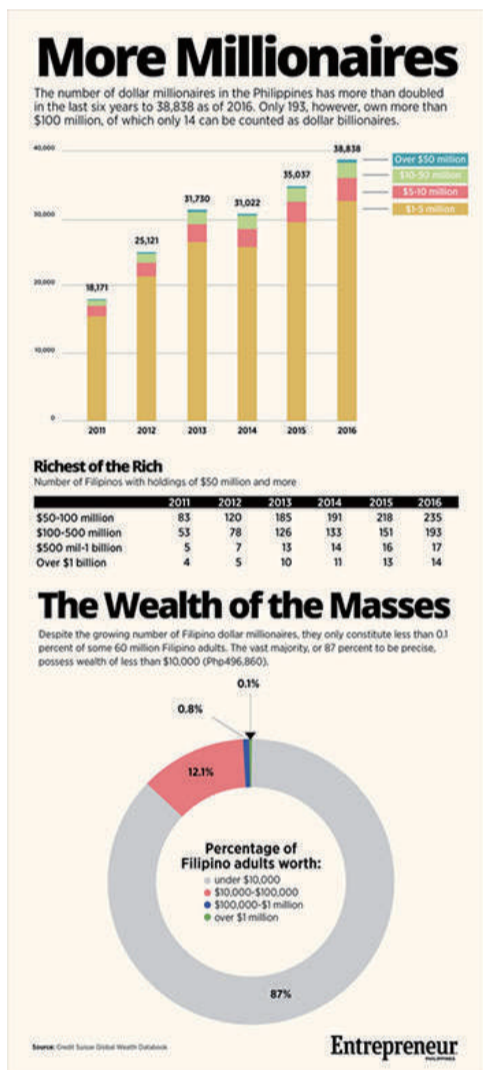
More Millionaires

The number of dollar millionaires in the Philippines has more than doubled in the last six years to 38,838 as of 2016. Only 193, however, own more than $100 million, of which only 14 can be counted as dollar billionaires.

40,000
30,000
20,000
10,000
0

18,171
25,121
31,730
31,022
35,037
38,838

Over $50 million
$10-50 million
$5-10 million
$1-5 million

2011
2012
2013
2014
2015
2016

Richest of the Rich

Number of Filipinos with holdings of $50 million and more

| | 2011 | 2012 | 2013 | 2014 | 2015 | 2016 |
|---|---|---|---|---|---|---|
| $50-100 million | 83 | 120 | 185 | 191 | 218 | 235 |
| $100-500 million | 53 | 78 | 126 | 133 | 151 | 193 |
| $500 mil-1 billion | 5 | 7 | 13 | 14 | 16 | 17 |
| Over $1 billion | 4 | 5 | 10 | 11 | 13 | 14 |

The Wealth of the Masses

Despite the growing number of Filipino dollar millionaires, they only constitute less than 0.1 percent of some 60 million Filipino adults. The vast majority, or 87 percent to be precise, possess wealth of less than $10,000 (Php496,860).

0.1%
0.8%
12.1%
87%

Percentage of Filipino adults worth:
under $10,000
$10,000-$100,000
$100,000-$1 million
over $1 million

Source: Credit Suisse Global Wealth Databook

Entrepreneur
PHILIPPINES